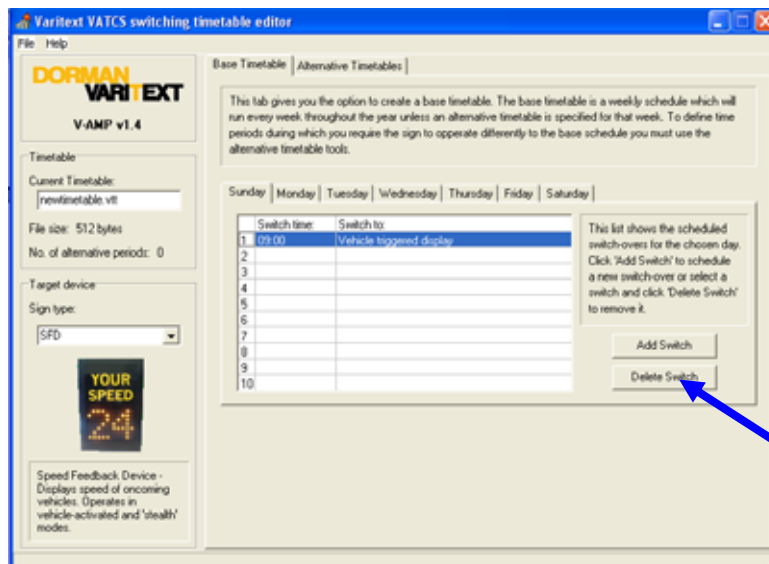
Varitext VATCS switching timetable editor

File Help

DORMAN VARITEXT

V-AMP v1.4

Timetable

Current Timetable:

newtimetable.vtt

File size: 512 bytes

No. of alternative periods: 0

Target device

Sign type:

SFD

YOUR SPEED 24

Speed Feedback Device - Displays speed of oncoming vehicles. Operates in vehicle-activated and 'stealth' modes.

Base Timetable | Alternative Timetables

This tab gives you the option to create a base timetable. The base timetable is a weekly schedule which will run every week throughout the year unless an alternative timetable is specified for that week. To define time periods during which you require the sign to opperate differently to the base schedule you must use the alternative timetable tools.

Sunday | Monday | Tuesday | Wednesday | Thursday | Friday | Saturday

| | Switch time: | Switch to: |
|---|---|---|
| 1 | 09:00 | Vehicle triggered display |
| 2 | | |
| 3 | | |
| 4 | | |
| 5 | | |
| 6 | | |
| 7 | | |
| 8 | | |
| 9 | | |
| 10 | | |

This list shows the scheduled switch-overs for the chosen day. Click 'Add Switch' to schedule a new switch-over or select a switch and click 'Delete Switch' to remove it.

Add Switch

Delete Switch